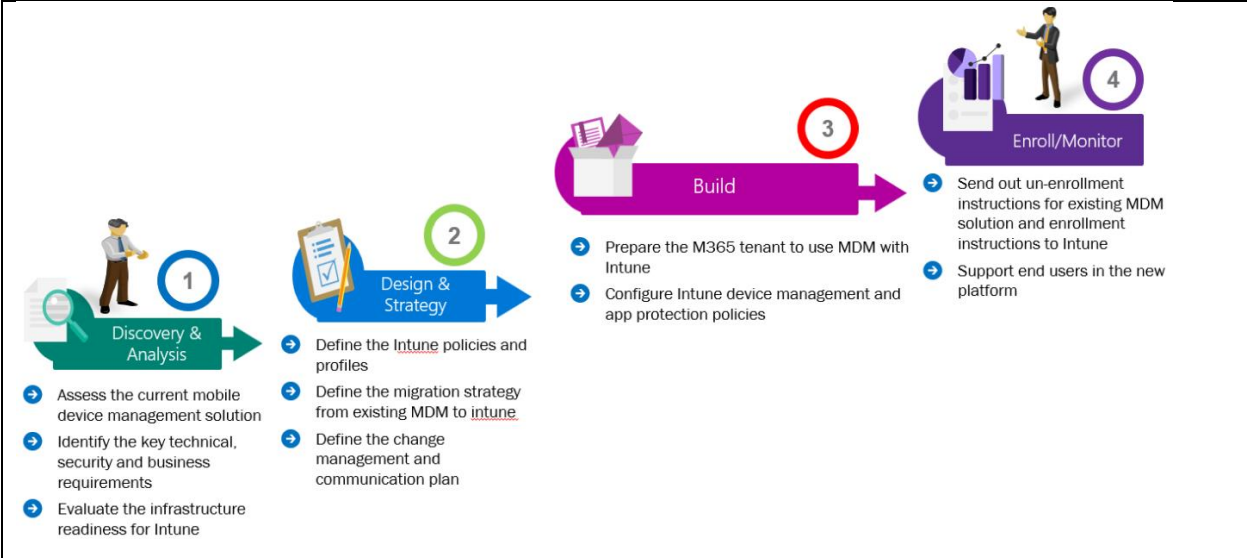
1

Discovery & Analysis

Assess the current mobile device management solution

Identify the key technical, security and business requirements

Evaluate the infrastructure readiness for Intune

2

Design & Strategy

Define the Intune policies and profiles

Define the migration strategy from existing MDM to intune

Define the change management and communication plan

3

Build

Prepare the M365 tenant to use MDM with Intune

Configure Intune device management and app protection policies

4

Enroll/Monitor

Send out un-enrollment instructions for existing MDM solution and enrollment instructions to Intune

Support end users in the new platform